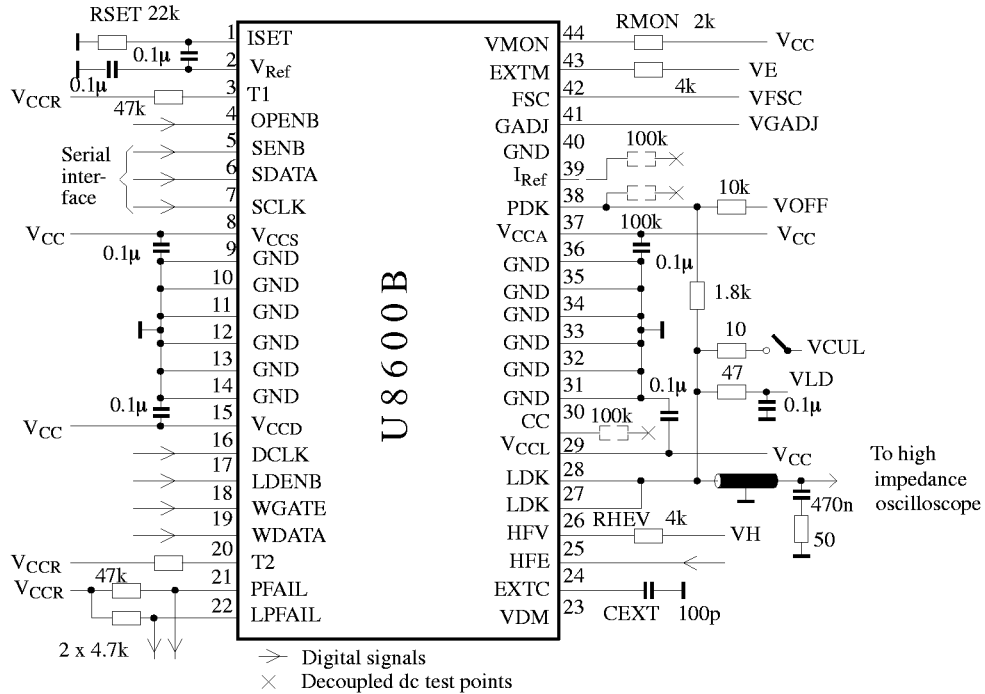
RSET 22k
1 ISET
0.1µ
2 $V_{Ref}$
0.1µ
$V_{CCR}$
3 T1
47k
4 OPENB
Serial interface
5 SENB
6 SDATA
7 SCLK
$V_{CC}$
8 $V_{CCS}$
0.1µ
9 GND
10 GND
11 GND
12 GND
13 GND
14 GND
0.1µ
15 $V_{CCD}$
$V_{CC}$
16 DCLK
17 LDENB
18 WGATE
19 WDATA
$V_{CCR}$
20 T2
$V_{CCR}$
47k
21 PFAIL
22 LPFAIL
2 x 4.7k

U 8 6 0 0 B

RMON 2k
44 VMON
$V_{CC}$
43 EXTM
VE
4k
42 FSC
VFSC
41 GADJ
VGADJ
40 GND
100k
39 $I_{Ref}$
38 PDK
10k
VOFF
100k
37 $V_{CCA}$
$V_{CC}$
36 GND
0.1µ
35 GND
1.8k
34 GND
33 GND
10
VCUL
32 GND
47
VLD
31 GND
0.1µ
0.1µ
30 CC
100k
29 $V_{CCL}$
$V_{CC}$
28 LDK
To high impedance oscilloscope
27 LDK
470n
RHEV 4k
26 HFV
VH
50
25 HFE
24 EXTC
23 VDM
CEXT 100p

Digital signals
× Decoupled dc test points